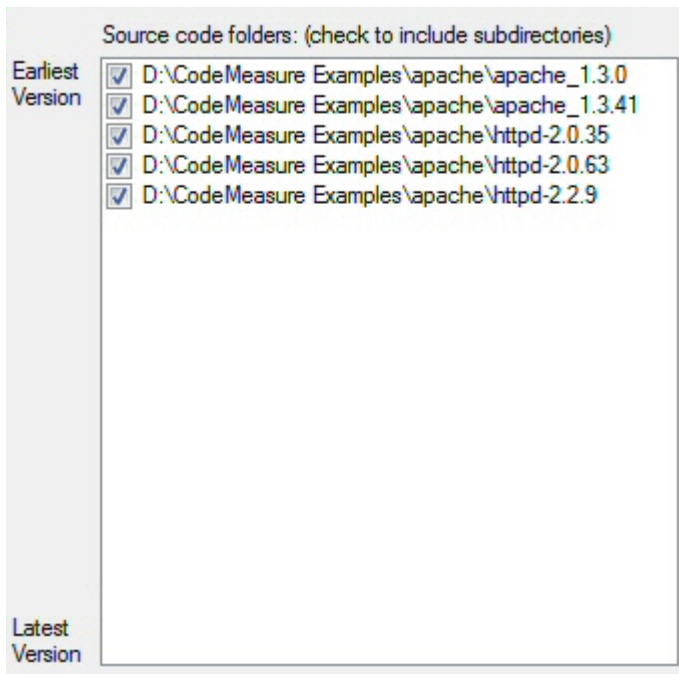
Source code folders: (check to include subdirectories)

Earliest Version

D:\CodeMeasure Examples\apache\apache_1.3.0
D:\CodeMeasure Examples\apache\apache_1.3.41
D:\CodeMeasure Examples\apache\httpd-2.0.35
D:\CodeMeasure Examples\apache\httpd-2.0.63
D:\CodeMeasure Examples\apache\httpd-2.2.9

Latest Version